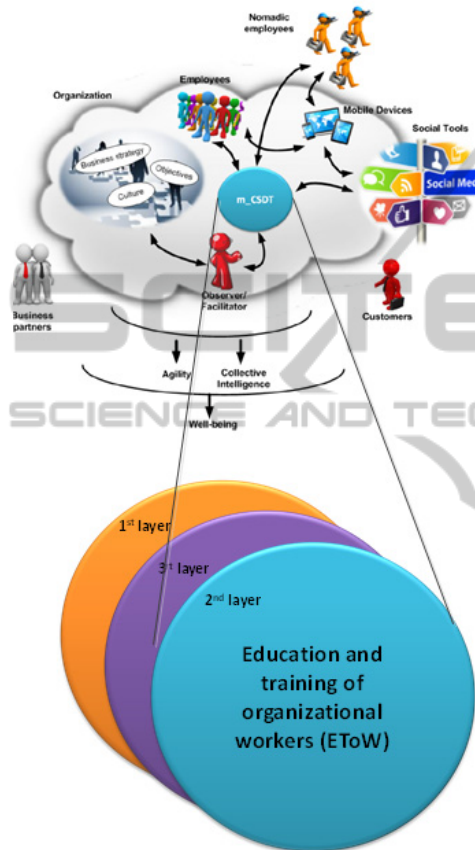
Nomadic employees

Employees

Organization

Mobile Devices

Social Tools

Business strategy

Objectives

Culture

m_CSDT

Social Med

Observer/ Facilitator

Business partners

Customers

Agility

Collective Intelligence

Well-being

SCIENCE AND TEC

1$^{st}$ layer

3$^{rd}$ layer

2$^{nd}$ layer

Education and training of organizational workers (EToW)